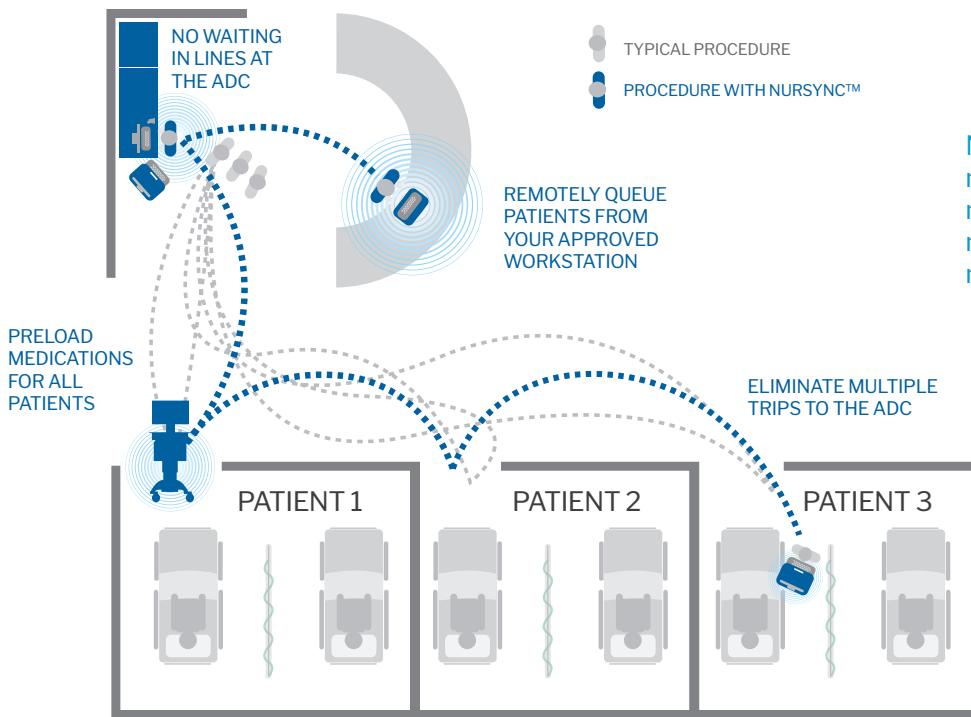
NO WAITING IN LINES AT THE ADC

TYPICAL PROCEDURE

PROCEDURE WITH NURSYNC™

REMOTELY QUEUE PATIENTS FROM YOUR APPROVED WORKSTATION

PRELOAD MEDICATIONS FOR ALL PATIENTS

ELIMINATE MULTIPLE TRIPS TO THE ADC

PATIENT 1

PATIENT 2

PATIENT 3

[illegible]